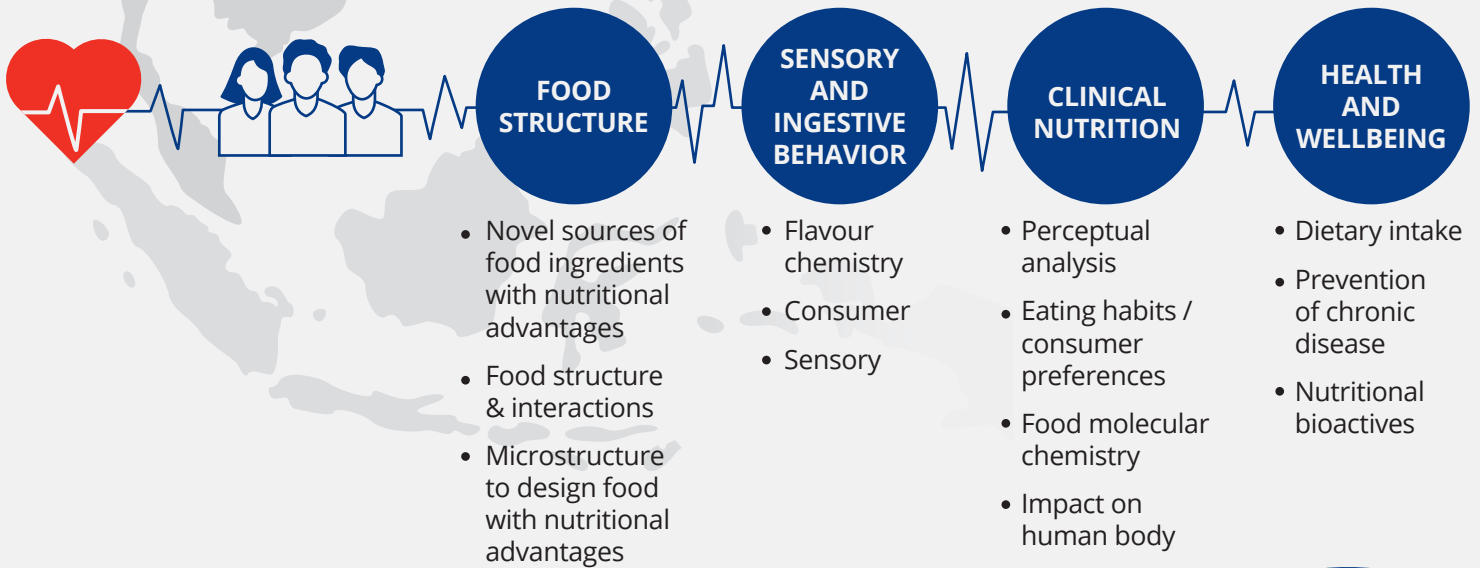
FOOD STRUCTURE

- Novel sources of food ingredients with nutritional advantages
- Food structure & interactions
- Microstructure to design food with nutritional advantages

SENSORY AND INGESTIVE BEHAVIOR

- Flavour chemistry
- Consumer
- Sensory

CLINICAL NUTRITION

- Perceptual analysis
- Eating habits / consumer preferences
- Food molecular chemistry
- Impact on human body

HEALTH AND WELLBEING

- Dietary intake
- Prevention of chronic disease
- Nutritional bioactives